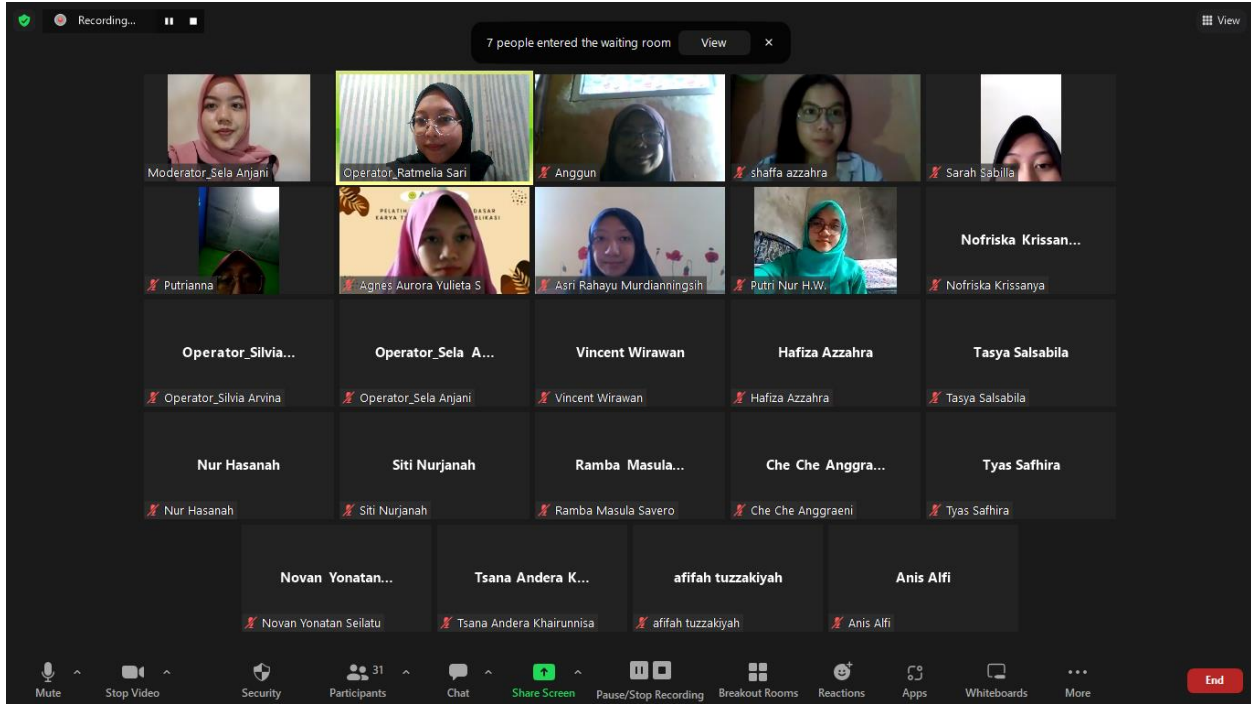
Recording...

View

7 people entered the waiting room View ×

Moderator_Sela Anjani

Operator_Ratmelia Sari

Anggun

shaffa azzahra

Sarah Sabilla

Putrianna

PELATIHAN DASAR KARYA T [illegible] LIKASI

Agnes Aurora Yulieta S

Asri Rahayu Murdianningsih

Putri Nur H.W.

Nofriska Krissan...

Nofriska Krissanya

Operator_Silvia...

Operator_Silvia Arvina

Operator_Sela A...

Operator_Sela Anjani

Vincent Wirawan

Vincent Wirawan

Hafiza Azzahra

Hafiza Azzahra

Tasya Salsabila

Tasya Salsabila

Nur Hasanah

Nur Hasanah

Siti Nurjanah

Siti Nurjanah

Ramba Masula...

Ramba Masula Savero

Che Che Anggra...

Che Che Anggraeni

Tyas Safhira

Tyas Safhira

Novan Yonatan...

Novan Yonatan Seilatu

Tsana Andera K...

Tsana Andera Khairunnisa

afifah tuzzakiyah

afifah tuzzakiyah

Anis Alfi

Anis Alfi

Mute Stop Video Security 31 Participants Chat Share Screen Pause/Stop Recording Breakout Rooms Reactions Apps Whiteboards More End